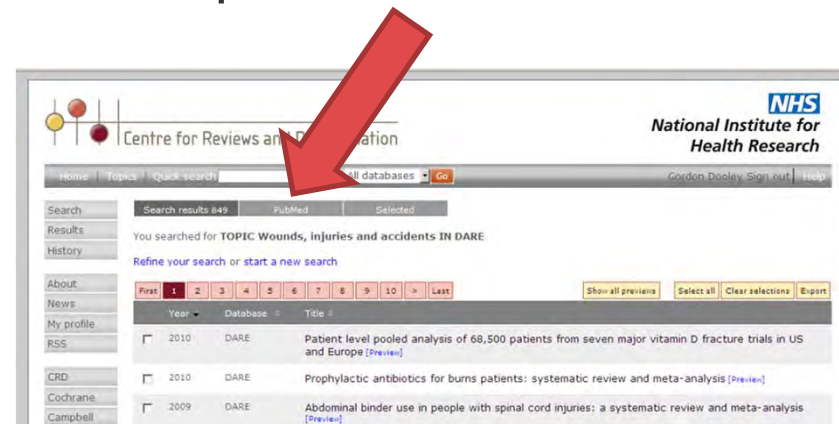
Centre for Reviews an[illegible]ation

NHS
National Institute for Health Research

Home | Topics | Quick search | All databases | Go | Gordon Dooley Sign out | Help

Search
Results
History

About
News
My profile
RSS

CRD
Cochrane
Campbell

Search results 849 | PubMed | Selected

You searched for TOPIC Wounds, injuries and accidents IN DARE

Refine your search or start a new search

First 1 2 3 4 5 6 7 8 9 10 > Last

Show all previews | Select all | Clear selections | Export

| | Year | Database | Title |
|---|---|---|---|
| ☐ | 2010 | DARE | Patient level pooled analysis of 68,500 patients from seven major vitamin D fracture trials in US and Europe [Preview] |
| ☐ | 2010 | DARE | Prophylactic antibiotics for burns patients: systematic review and meta-analysis [Preview] |
| ☐ | 2009 | DARE | Abdominal binder use in people with spinal cord injuries: a systematic review and meta-analysis [Preview] |